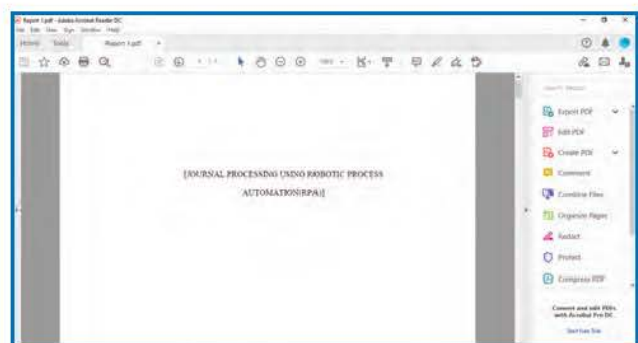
Report 1.pdf - Adobe Acrobat Reader DC
File Edit View Sign Window Help
Home Tools Report 1.pdf ×

Search 'Redact'
Export PDF
Edit PDF
Create PDF
Comment
Combine Files
Organize Pages
Redact
Protect
Compress PDF

[JOURNAL PROCESSING USING ROBOTIC PROCESS AUTOMATION(RPA)]

Convert and edit PDFs with Acrobat Pro DC
Start Free Trial